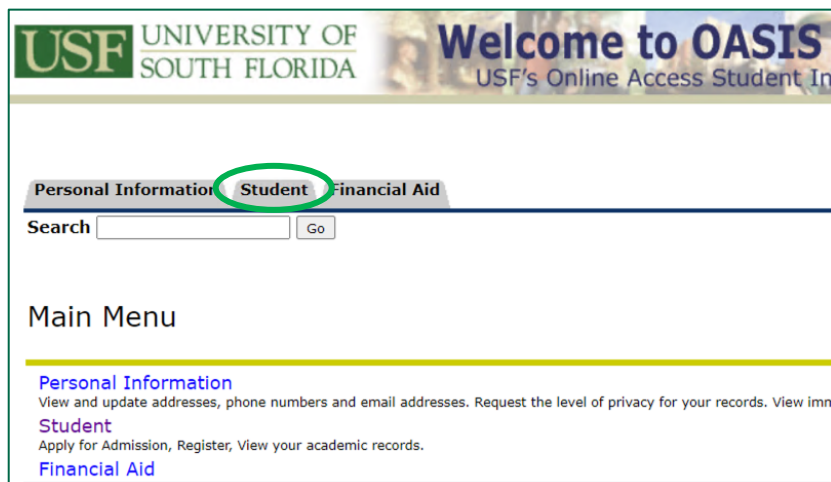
USF UNIVERSITY OF SOUTH FLORIDA

Welcome to OASIS
USF's Online Access Student In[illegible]

Personal Information Student Financial Aid

Search Go

Main Menu

Personal Information
View and update addresses, phone numbers and email addresses. Request the level of privacy for your records. View imn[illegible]

Student
Apply for Admission, Register, View your academic records.

Financial Aid